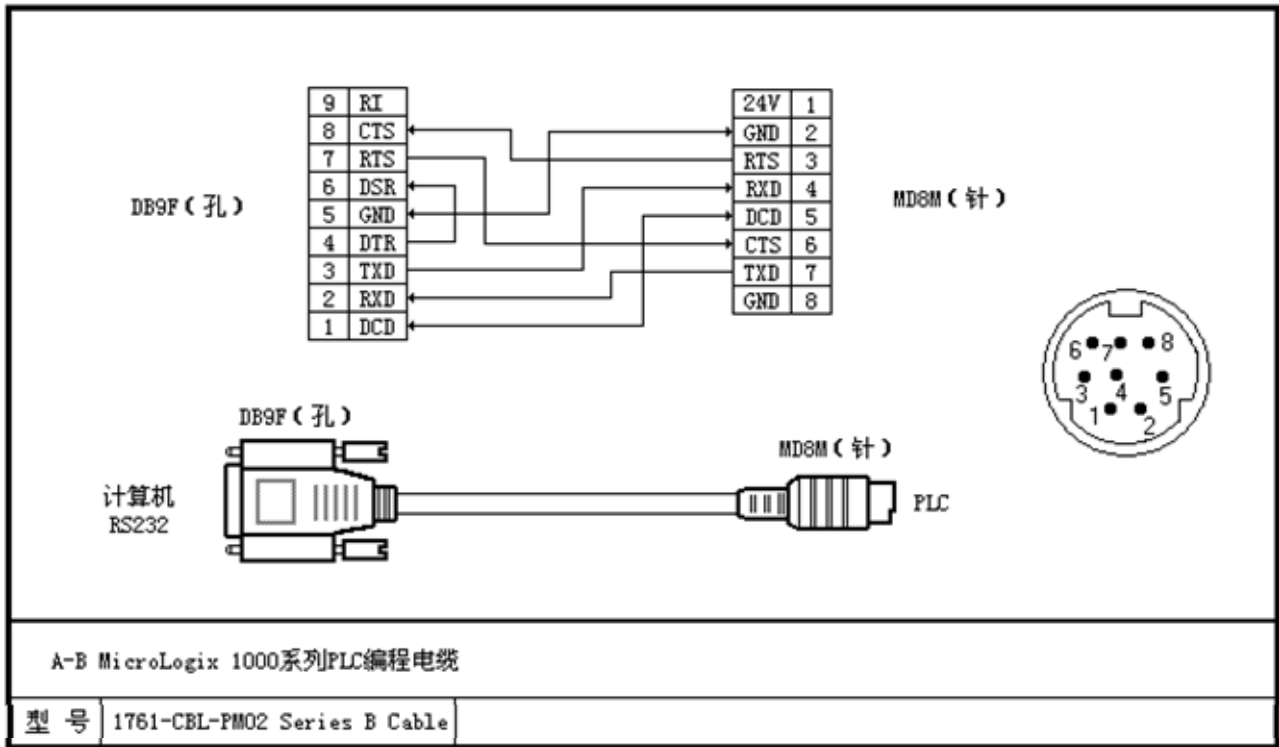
| 9 | RI |
|---|---|
| 8 | CTS |
| 7 | RTS |
| 6 | DSR |
| 5 | GND |
| 4 | DTR |
| 3 | TXD |
| 2 | RXD |
| 1 | DCD |

DB9F（孔）

| 24V | 1 |
|---|---|
| GND | 2 |
| RTS | 3 |
| RXD | 4 |
| DCD | 5 |
| CTS | 6 |
| TXD | 7 |
| GND | 8 |

MD8M（针）

6 7 8
3 4 5
1 2

DB9F（孔）

计算机
RS232

MD8M（针）

PLC

A-B MicroLogix 1000系列PLC编程电缆

| 型 号 | 1761-CBL-PM02 Series B Cable |
|---|---|